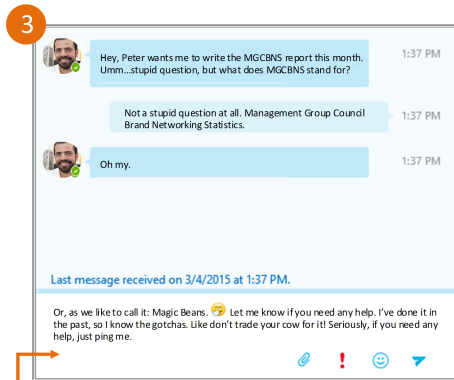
3

Hey, Peter wants me to write the MGCBNS report this month. Umm...stupid question, but what does MGCBNS stand for?

1:37 PM

Not a stupid question at all. Management Group Council Brand Networking Statistics.

1:37 PM

Oh my.

1:37 PM

Last message received on 3/4/2015 at 1:37 PM.

Or, as we like to call it: Magic Beans. Let me know if you need any help. I've done it in the past, so I know the gotchas. Like don't trade your cow for it! Seriously, if you need any help, just ping me.

!